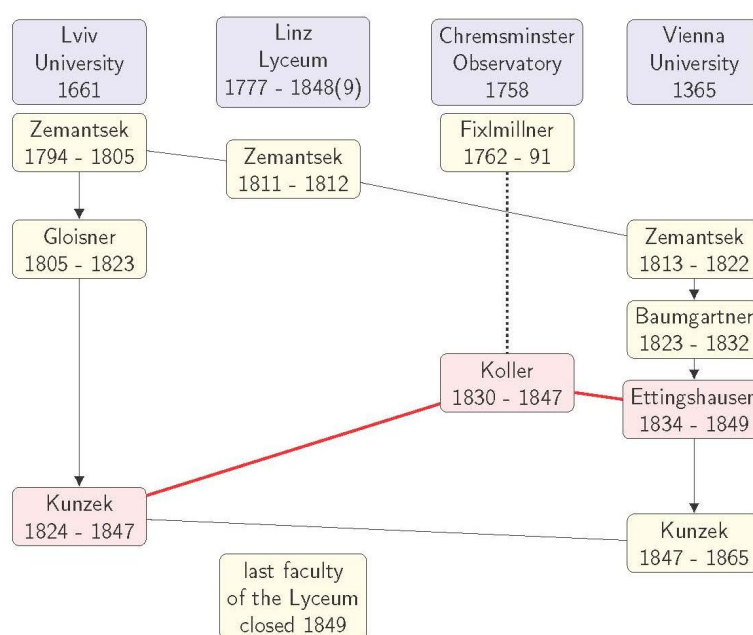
Lviv University 1661

Linz Lyceum 1777 - 1848(9)

Chremsminster Observatory 1758

Vienna University 1365

Zemantsek 1794 - 1805

Zemantsek 1811 - 1812

Fixlmillner 1762 - 91

Gloisner 1805 - 1823

Zemantsek 1813 - 1822

Baumgartner 1823 - 1832

Koller 1830 - 1847

Ettingshausen 1834 - 1849

Kunzek 1824 - 1847

Kunzek 1847 - 1865

last faculty of the Lyceum closed 1849